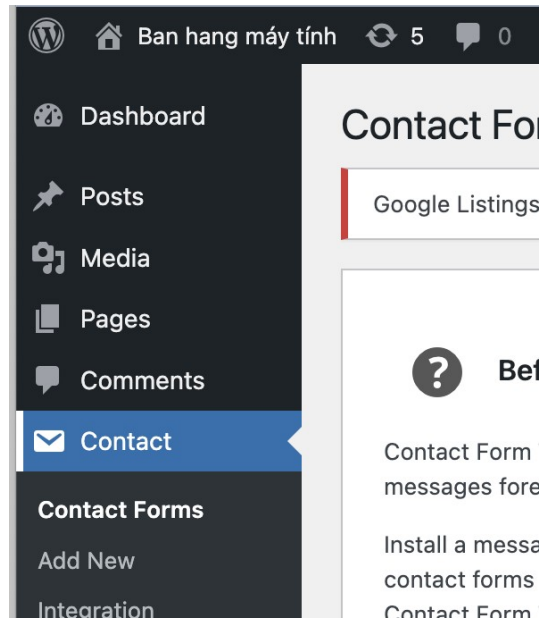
Ban hang máy tính 5 0

Dashboard

Posts

Media

Pages

Comments

Contact

Contact Forms

Add New

Integration

Contact For

Google Listings

Bef

Contact Form messages fore

Install a messa contact forms Contact Form